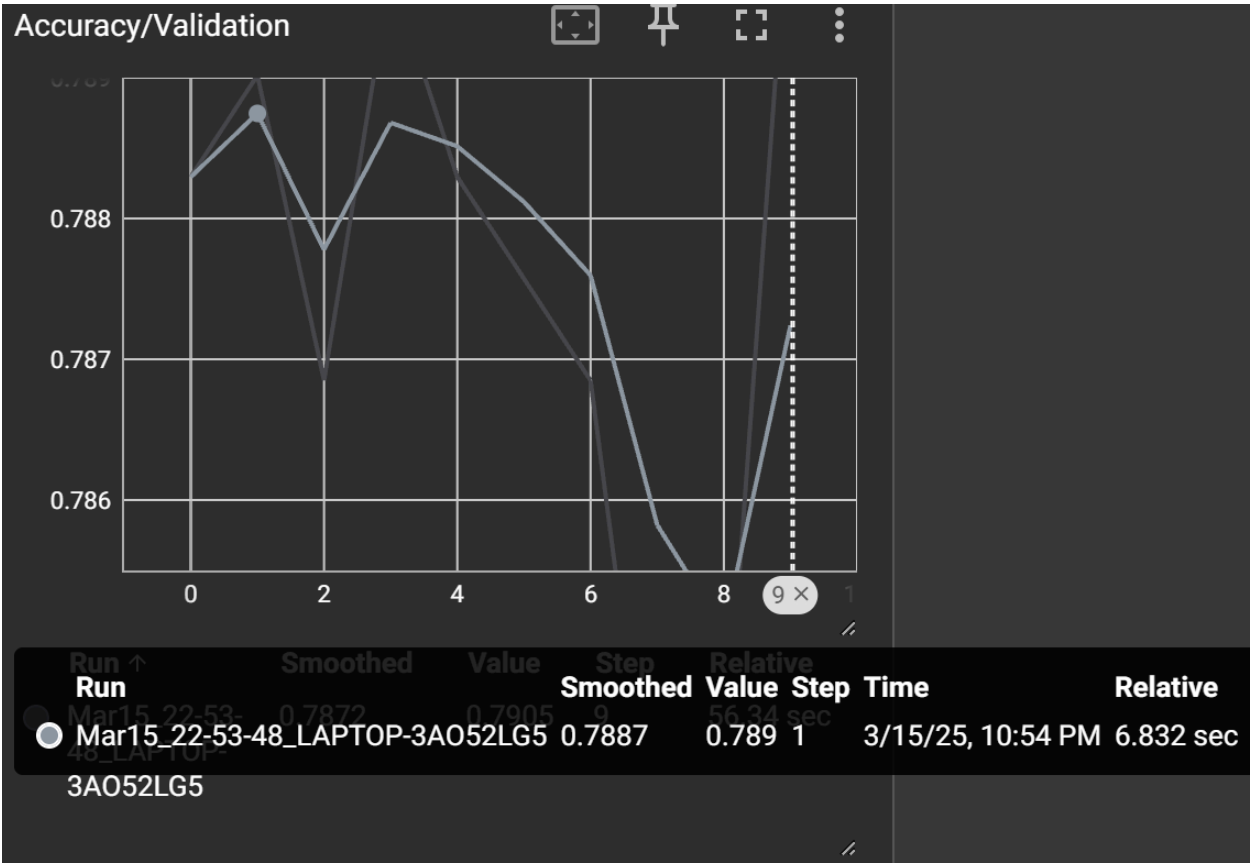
Accuracy/Validation

0.789
0.788
0.787
0.786

0 2 4 6 8 9 × 1

Run ↑ Smoothed Value Step Relative
Mar15_22-53-48_LAPTOP-3AO52LG5 0.7872 0.7905 9 56.34 sec

| Run | Smoothed | Value | Step | Time | Relative |
|---|---|---|---|---|---|
| Mar15_22-53-48_LAPTOP-3AO52LG5 | 0.7887 | 0.789 | 1 | 3/15/25, 10:54 PM | 6.832 sec |